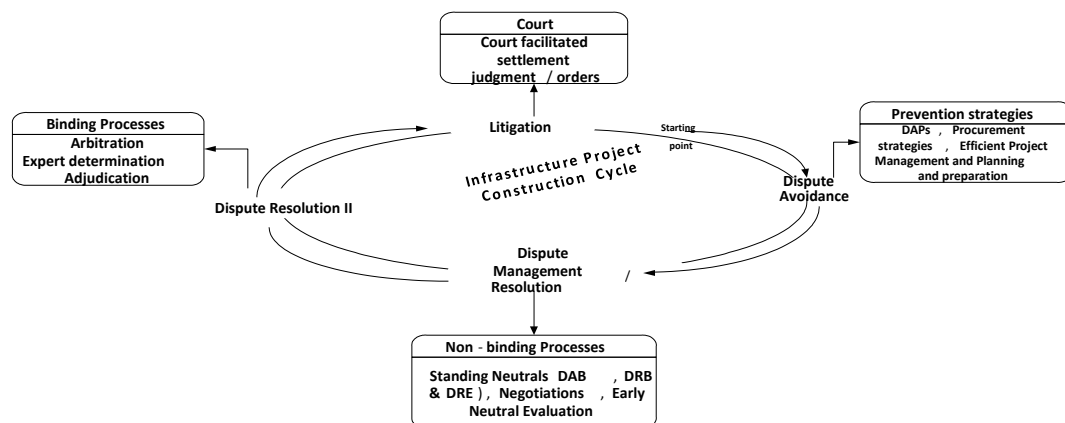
Court
Court facilitated settlement judgment / orders

Binding Processes
Arbitration
Expert determination
Adjudication

Litigation

Starting point

Prevention strategies
DAPs , Procurement strategies , Efficient Project Management and Planning and preparation

Infrastructure Project Construction Cycle

Dispute Avoidance

Dispute Resolution II

Dispute Management / Resolution

Non - binding Processes
Standing Neutrals DAB , DRB & DRE ), Negotiations , Early Neutral Evaluation